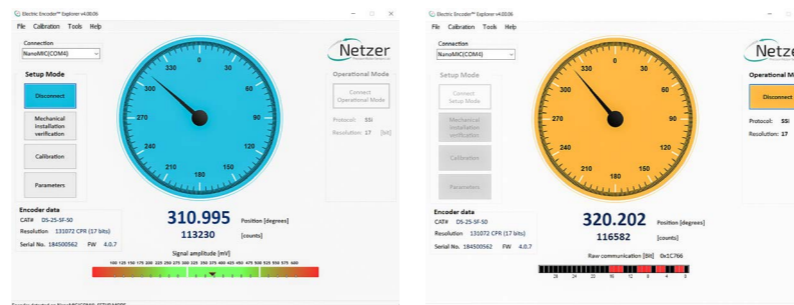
Electric Encoder™ Explorer v4.0.06

File Calibration Tools Help

Connection
NanoMIC(COM4)

Netzer

Setup Mode

Disconnect

Mechanical installation verification

Calibration

Parameters

0
30
60
90
120
150
180
210
240
270
300
330

Operational Mode

Connect Operational Mode

Protocol: SSI

Resolution: 17 [bit]

Encoder data
CAT# DS-25-SF-S0
Resolution 131072 CPR (17 bits)
Serial No. 184500562 FW 4.0.7

310.995 Position [degrees]
113230 [counts]

Signal amplitude [mV]
100 125 150 175 200 225 250 275 300 325 350 375 400 425 450 475 500 525 550 575 600

Electric Encoder™ Explorer v4.0.06

File Calibration Tools Help

Connection
NanoMIC(COM4)

Netze

Setup Mode

Connect Setup Mode

Mechanical installation verification

Calibration

Parameters

0
30
60
90
120
150
180
210
240
270
300
330

Operational Mode

Disconnect

Protocol: SSI

Resolution: 17

Encoder data
CAT# DS-25-SF-S0
Resolution 131072 CPR (17 bits)
Serial No. 184500562 FW 4.0.7

320.202 Position [degrees]
116582 [counts]

Raw communication [Bit] 0x1C766
24 20 16 12 8 4 0